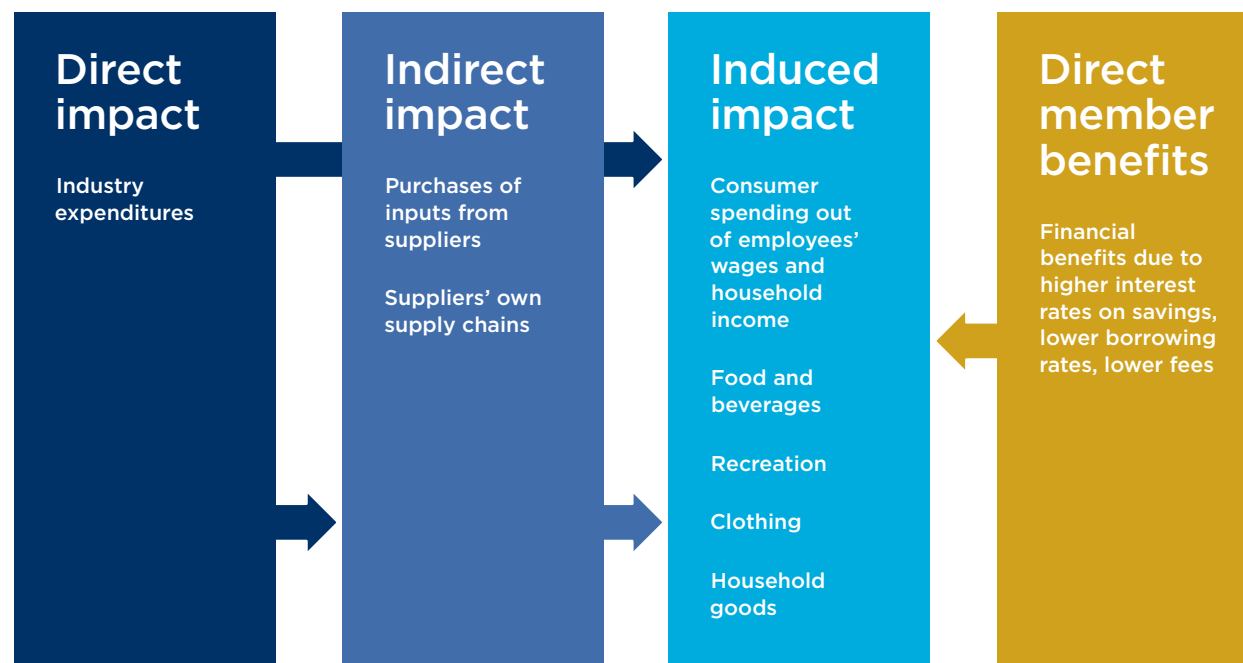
Direct impact

Industry expenditures

Indirect impact

Purchases of inputs from suppliers

Suppliers' own supply chains

Induced impact

Consumer spending out of employees' wages and household income

Food and beverages

Recreation

Clothing

Household goods

Direct member benefits

Financial benefits due to higher interest rates on savings, lower borrowing rates, lower fees